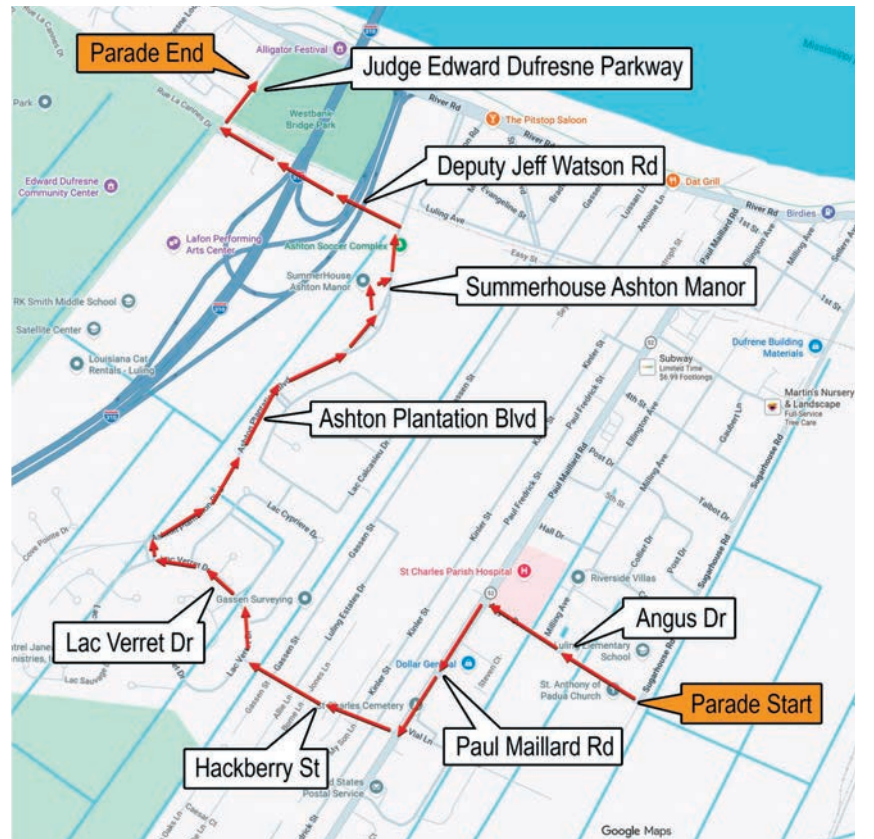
Parade End

Judge Edward Dufresne Parkway

Alligator Festival

Westbank Bridge Park

River Rd

The Pitstop Saloon

Deputy Jeff Watson Rd

Dat Grill

Birdies

Edward Dufresne Community Center

Lafon Performing Arts Center

Ashton Soccer Complex

SummerHouse Ashton Manor

Summerhouse Ashton Manor

RK Smith Middle School

Satellite Center

Louisiana Cat Rentals - Luling

Subway
Limited Time
$6.99 Footlongs

Dufrene Building Materials

Martin's Nursery & Landscape
Full-Service Tree Care

Ashton Plantation Blvd

Luling Ave

Easy St

River Rd

Paul Maillard Rd

Paul Fredrick St

Kinler St

Gassen St

Lac Cypriere Dr

Lac Calcasieu Dr

Cove Pointe Dr

Hall Dr

St Charles Parish Hospital

Riverside Villas

Angus Dr

Milling Ave

Luling Elementary School

St. Anthony of Padua Church

Parade Start

Sugarhouse Rd

Lac Verret Dr

Gassen Surveying

Lac Sauvage

Luling Estates Dr

Dollar General

Stewart Ct

St Charles Cemetery

Paul Maillard Rd

Hackberry St

United States Postal Service

Google Maps